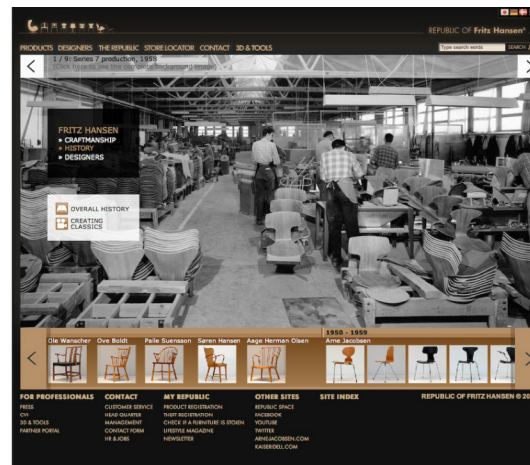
REPUBLIC OF Fritz Hansen®

PRODUCTS DESIGNERS THE REPUBLIC STORE LOCATOR CONTACT 3D & TOOLS

Type search words SEARCH

1 / 9: Series 7 production, 1958
(Click here to see the complete background image)

FRITZ HANSEN
» CRAFTMANSHIP
» HISTORY
» DESIGNERS

OVERALL HISTORY
CREATING CLASSICS

1950 - 1959

Ole Wanscher Ove Boldt Palle Suenson Søren Hansen Aage Herman Olsen Arne Jacobsen

FOR PROFESSIONALS
PRESS
CVI
3D & TOOLS
PARTNER PORTAL

CONTACT
CUSTOMER SERVICE
HEAD QUARTER
MANAGEMENT
CONTACT FORM
HR & JOBS

MY REPUBLIC
PRODUCT REGISTRATION
THEFT REGISTRATION
CHECK IF A FURNITURE IS STOLEN
LIFESTYLE MAGAZINE
NEWSLETTER

OTHER SITES
REPUBLIC SPACE
FACEBOOK
YOUTUBE
TWITTER
ARNEJACOBSEN.COM
KAISERIDELL.COM

SITE INDEX

REPUBLIC OF FRITZ HANSEN © 20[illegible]